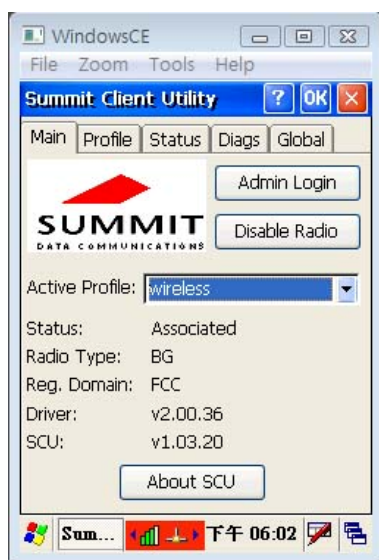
WindowsCE

File Zoom Tools Help

Summit Client Utility ? OK

Main Profile Status Diags Global

SUMMIT
DATA COMMUNICATIONS

Admin Login

Disable Radio

Active Profile: wireless

| Status: | Associated |
|---|---|
| Radio Type: | BG |
| Reg. Domain: | FCC |
| Driver: | v2.00.36 |
| SCU: | v1.03.20 |

About SCU

Sum... 下午 06:02